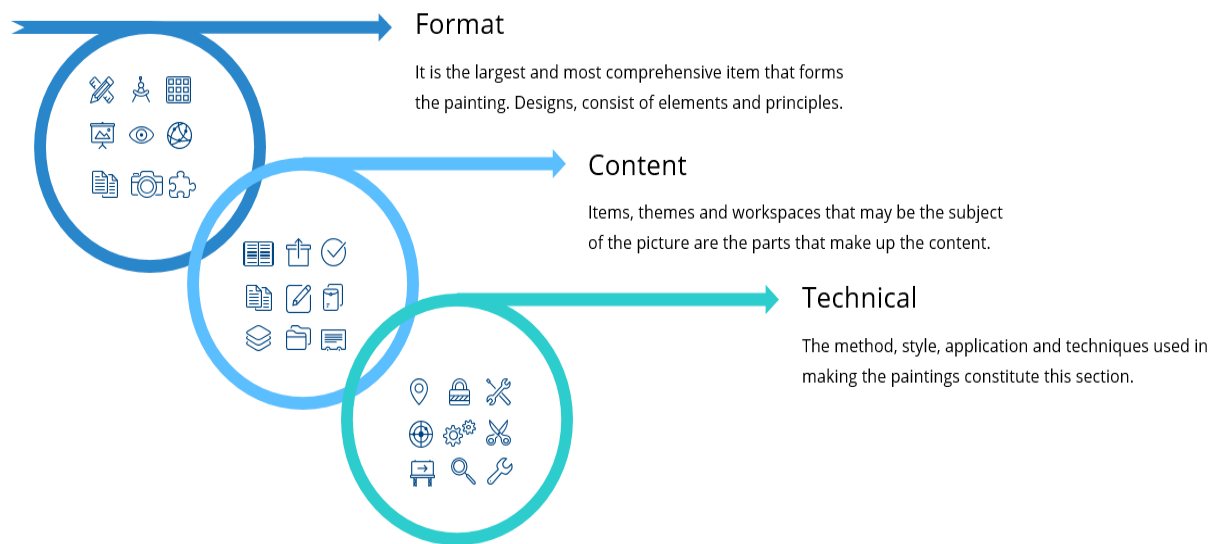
Format

It is the largest and most comprehensive item that forms the painting. Designs, consist of elements and principles.

Content

Items, themes and workspaces that may be the subject of the picture are the parts that make up the content.

Technical

The method, style, application and techniques used in making the paintings constitute this section.